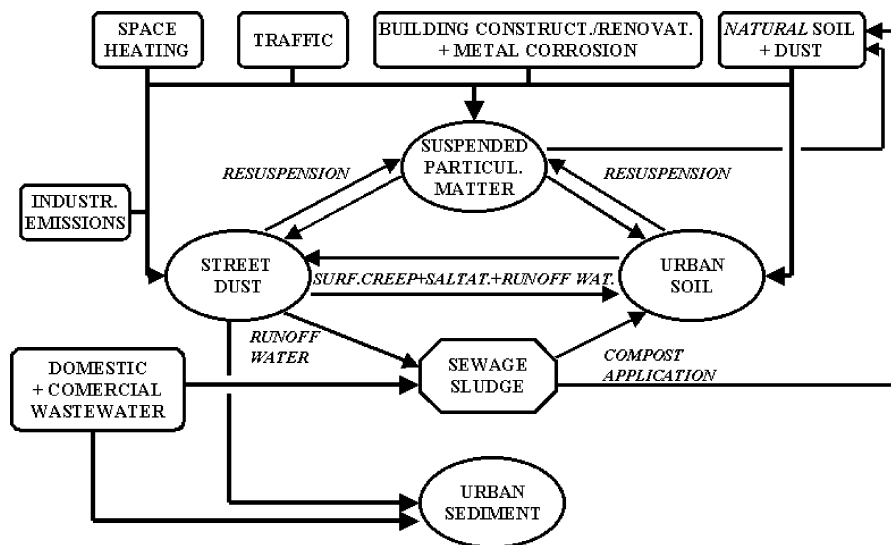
SPACE HEATING

TRAFFIC

BUILDING CONSTRUCT./RENOVAT. + METAL CORROSION

NATURAL SOIL + DUST

SUSPENDED PARTICUL. MATTER

RESUSPENSION

RESUSPENSION

INDUSTR. EMISSIONS

STREET DUST

SURF.CREEP+SALTAT.+RUNOFF WAT.

URBAN SOIL

RUNOFF WATER

DOMESTIC + COMERCIAL WASTEWATER

SEWAGE SLUDGE

COMPOST APPLICATION

URBAN SEDIMENT